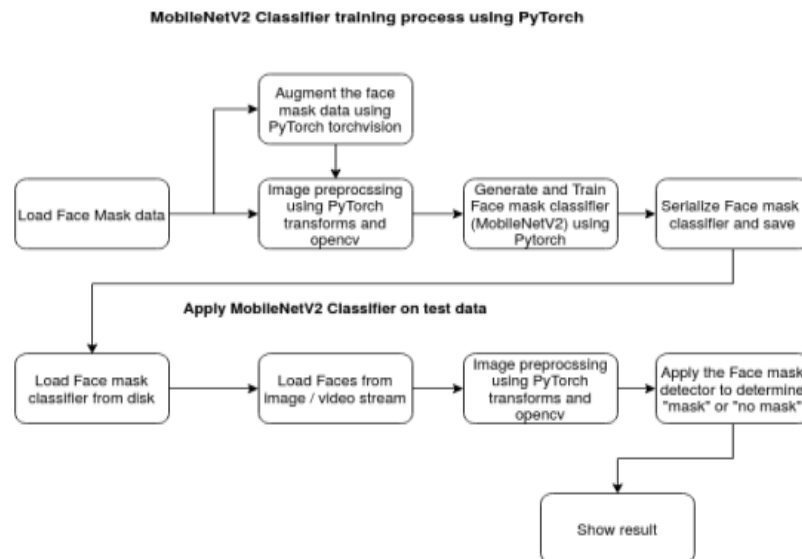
MobileNetV2 Classifier training process using PyTorch

Augment the face mask data using PyTorch torchvision

Load Face Mask data

Image preprocssing using PyTorch transforms and opencv

Generate and Train Face mask classifier (MobileNetV2) using Pytorch

Serialize Face mask classifier and save

Apply MobileNetV2 Classifier on test data

Load Face mask classifier from disk

Load Faces from image / video stream

Image preprocssing using PyTorch transforms and opencv

Apply the Face mask detector to determine "mask" or "no mask"

Show result